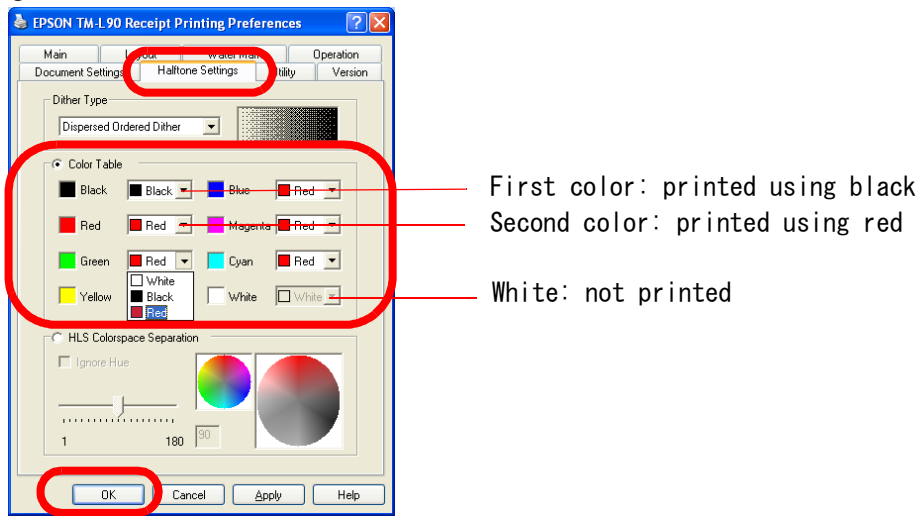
EPSON TM-L90 Receipt Printing Preferences

Main
Layout
Water Mark
Operation
Document Settings
Halftone Settings
Utility
Version

Dither Type
Dispersed Ordered Dither

Color Table
Black
Black
Blue
Red
Red
Red
Magenta
Red
Green
Red
Cyan
Red
Yellow
White
Black
Red
White
White

HLS Colorspace Separation
Ignore Hue
1
180
90

OK
Cancel
Apply
Help

First color: printed using black
Second color: printed using red
White: not printed